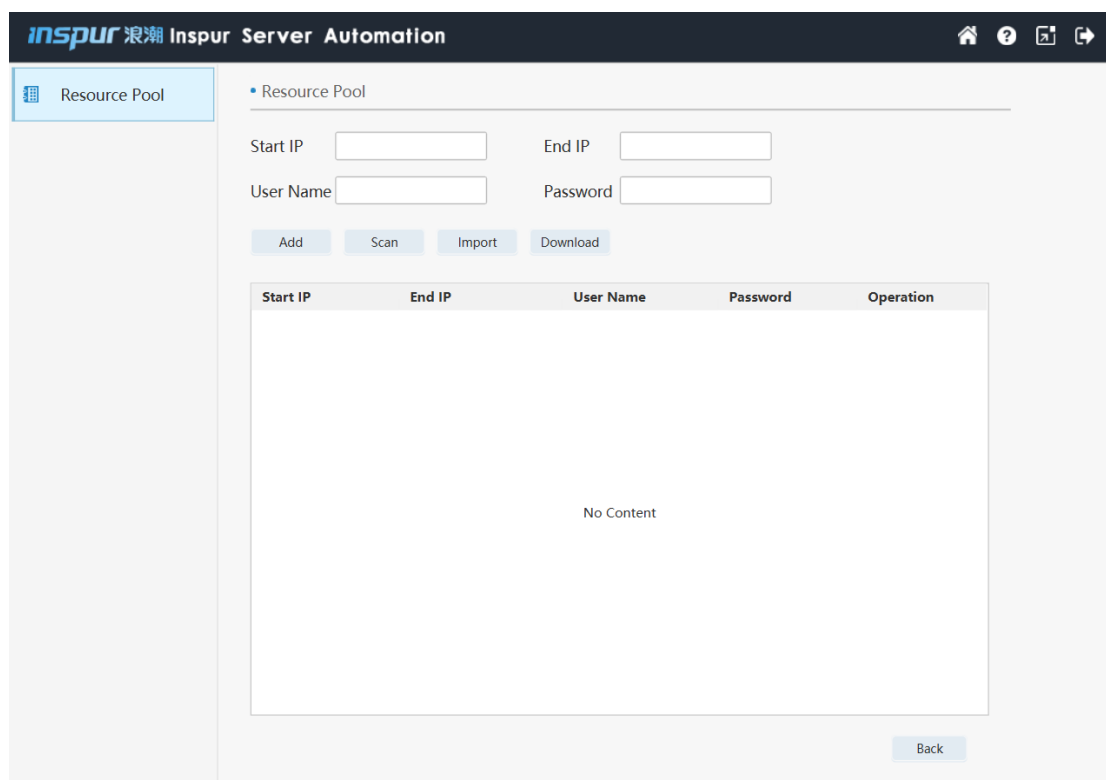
inspur 浪潮 Inspur Server Automation

Resource Pool

• Resource Pool

Start IP

End IP

User Name

Password

Add

Scan

Import

Download

| Start IP | End IP | User Name | Password | Operation |
|---|---|---|---|---|

No Content

Back